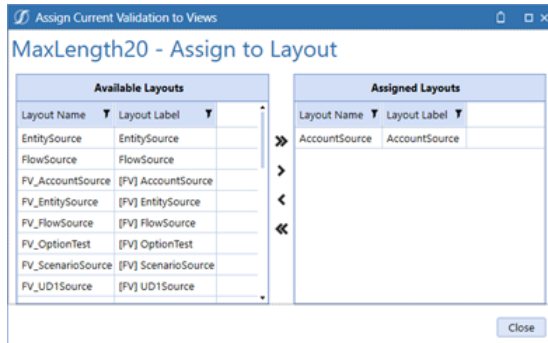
Assign Current Validation to Views

MaxLength20 - Assign to Layout

Available Layouts

| Layout Name | Layout Label |
|---|---|
| EntitySource | EntitySource |
| FlowSource | FlowSource |
| FV_AccountSource | [FV] AccountSource |
| FV_EntitySource | [FV] EntitySource |
| FV_FlowSource | [FV] FlowSource |
| FV_OptionTest | [FV] OptionTest |
| FV_ScenarioSource | [FV] ScenarioSource |
| FV_UD1Source | [FV] UD1Source |

»
›
‹
«

Assigned Layouts

| Layout Name | Layout Label |
|---|---|
| AccountSource | AccountSource |

Close